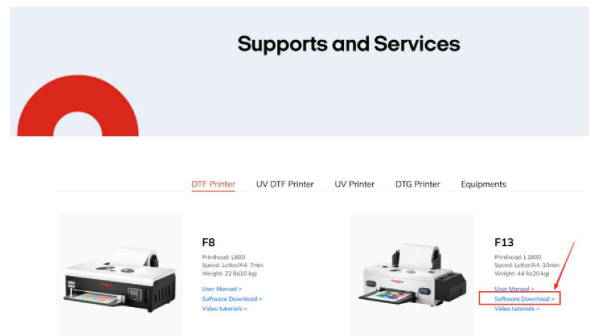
Supports and Services

DTF Printer UV DTF Printer UV Printer DTG Printer Equipments

F8
Printhead: L800
Speed: Letter/A4: 7min
Weight: 22 lb(10 kg)
User Manual >
Software Download >
Video tutorials >

F13
Printhead: L1800
Speed: Letter/A4: 10min
Weight: 44 lb(20 kg)
User Manual >
Software Download >
Video tutorials >